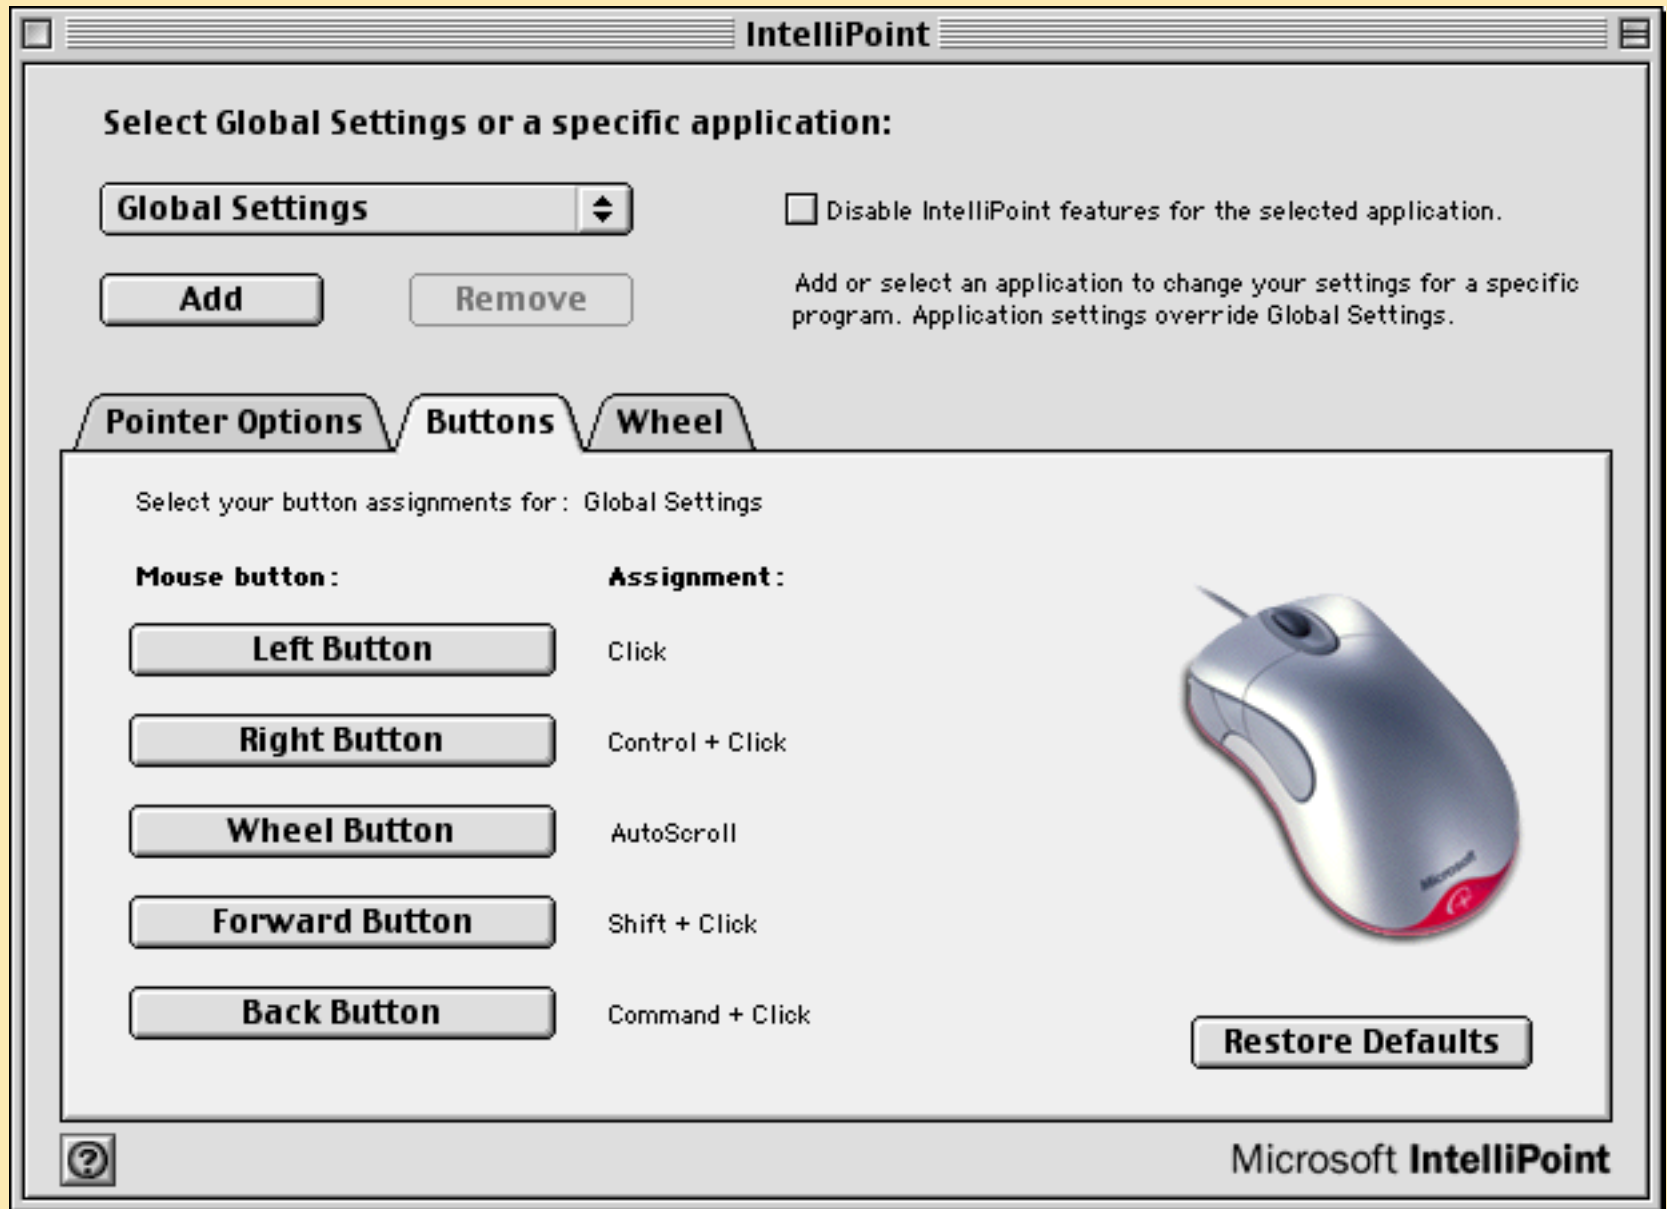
IntelliPoint

Select Global Settings or a specific application:

Global Settings

Disable IntelliPoint features for the selected application.

Add

Remove

Add or select an application to change your settings for a specific program. Application settings override Global Settings.

Pointer Options

Buttons

Wheel

Select your button assignments for : Global Settings

| Mouse button: | Assignment: |
|---|---|
| Left Button | Click |
| Right Button | Control + Click |
| Wheel Button | AutoScroll |
| Forward Button | Shift + Click |
| Back Button | Command + Click |

Microsoft

Restore Defaults

?

Microsoft IntelliPoint